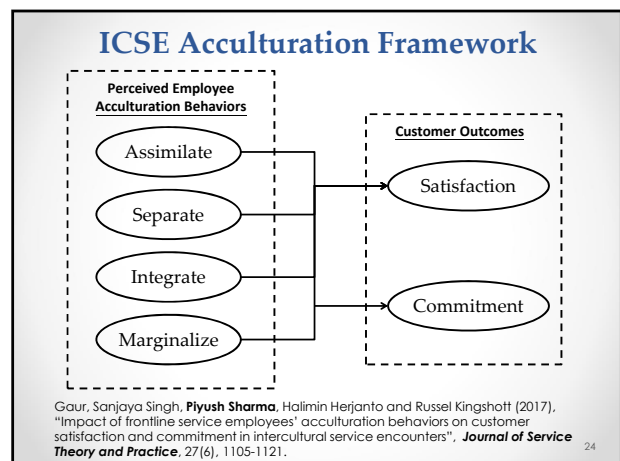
ICSE Acculturation Framework

Perceived Employee Acculturation Behaviors

Assimilate

Separate

Integrate

Marginalize

Customer Outcomes

Satisfaction

Commitment

Gaur, Sanjaya Singh, **Piyush Sharma**, Halimin Herjanto and Russel Kingshott (2017), "Impact of frontline service employees' acculturation behaviors on customer satisfaction and commitment in intercultural service encounters", ***Journal of Service Theory and Practice***, 27(6), 1105-1121.

24